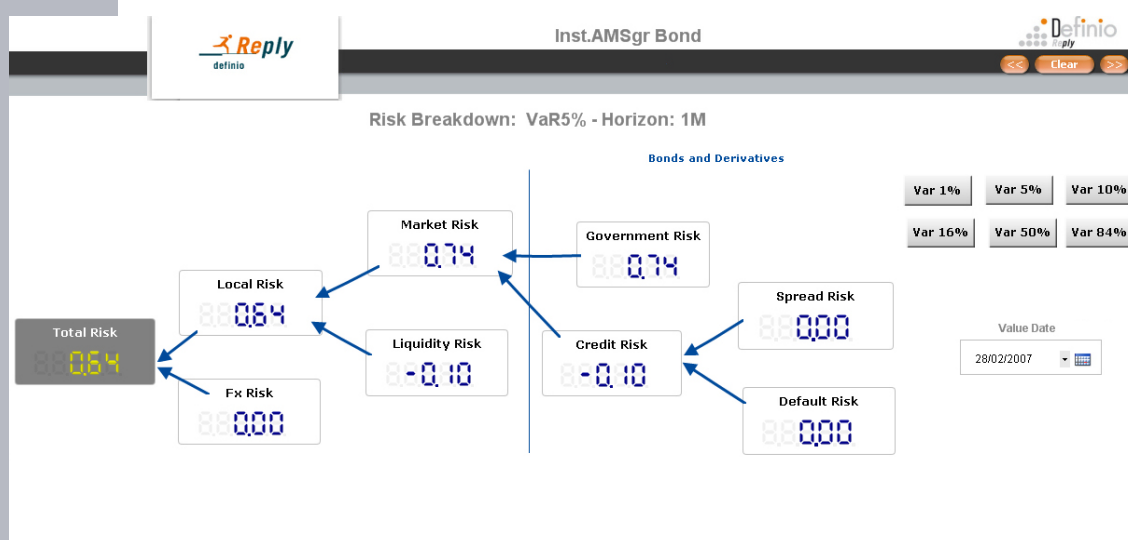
Reply
definio

Inst.AMSgr Bond

Definio
Reply

<<
Clear
>>

Risk Breakdown: VaR5% - Horizon: 1M

Bonds and Derivatives

Var 1%
Var 5%
Var 10%
Var 16%
Var 50%
Var 84%

Market Risk
0,74

Government Risk
0,74

Local Risk
0,64

Spread Risk
0,00

Total Risk
0,64

Liquidity Risk
-0,10

Credit Risk
-0,10

Value Date
28/02/2007

Fx Risk
0,00

Default Risk
0,00